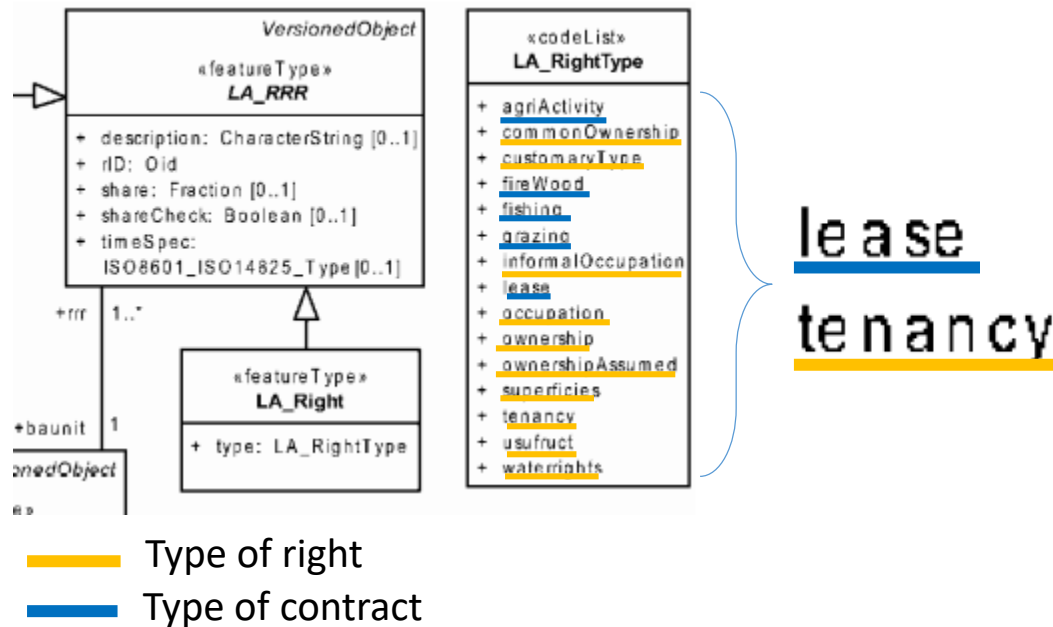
VersionedObject
«featureType»
LA_RRR

+ description: CharacterString [0..1]
+ rID: Oid
+ share: Fraction [0..1]
+ shareCheck: Boolean [0..1]
+ timeSpec: ISO8601_ISO14825_Type [0..1]

+rrr 1..*

+baunit 1

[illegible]onedObject
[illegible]e»

«featureType»
LA_Right

+ type: LA_RightType

«codeList»
LA_RightType

+ agriActivity
+ commonOwnership
+ customaryType
+ fireWood
+ fishing
+ grazing
+ informalOccupation
+ lease
+ occupation
+ ownership
+ ownershipAssumed
+ superficies
+ tenancy
+ usufruct
+ waterrights

lease
tenancy

Type of right
Type of contract